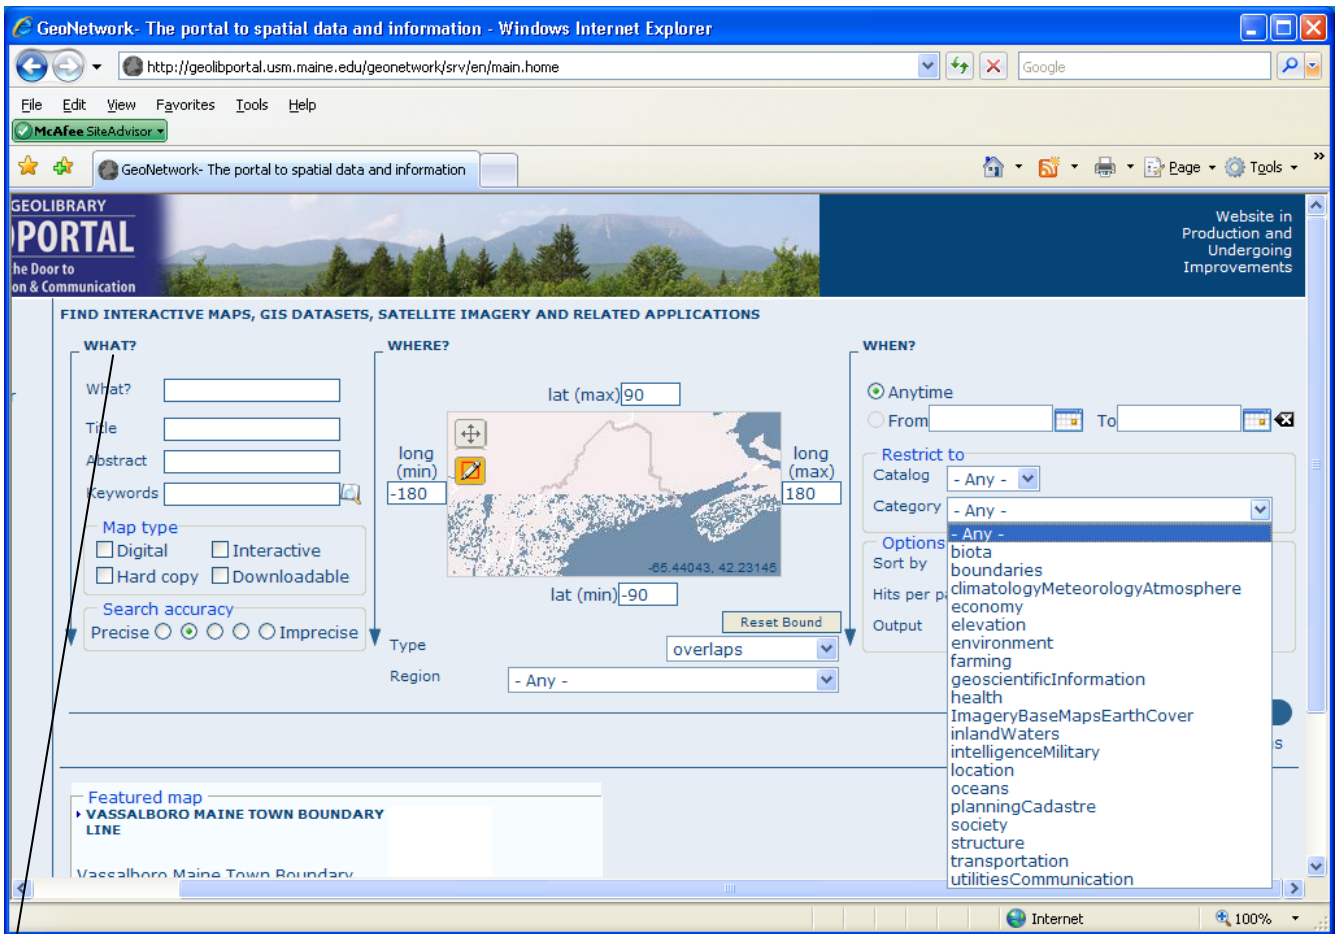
GeoNetwork- The portal to spatial data and information - Windows Internet Explorer

http://geolibportal.usm.maine.edu/geonetwork/srv/en/main.home

Google

File Edit View Favorites Tools Help

McAfee SiteAdvisor

GeoNetwork- The portal to spatial data and information

Page Tools

GEOLIBRARY
PORTAL
he Door to
on & Communication

Website in Production and Undergoing Improvements

FIND INTERACTIVE MAPS, GIS DATASETS, SATELLITE IMAGERY AND RELATED APPLICATIONS

WHAT?

What?

Title

Abstract

Keywords

Map type
Digital Interactive
Hard copy Downloadable

Search accuracy
Precise Imprecise

WHERE?

lat (max) 90

long (min) -180

long (max) 180

-65.44043, 42.23145

lat (min) -90

Reset Bound

Type overlaps

Region - Any -

WHEN?

Anytime

From To

Restrict to
Catalog - Any -
Category - Any -

Options
Sort by
Hits per p
Output

- Any -
biota
boundaries
climatologyMeteorologyAtmosphere
economy
elevation
environment
farming
geoscientificInformation
health
ImageryBaseMapsEarthCover
inlandWaters
intelligenceMilitary
location
oceans
planningCadastre
society
structure
transportation
utilitiesCommunication

s

Featured map
VASSALBORO MAINE TOWN BOUNDARY LINE

Vassalboro Maine Town Boundary

Internet

100%